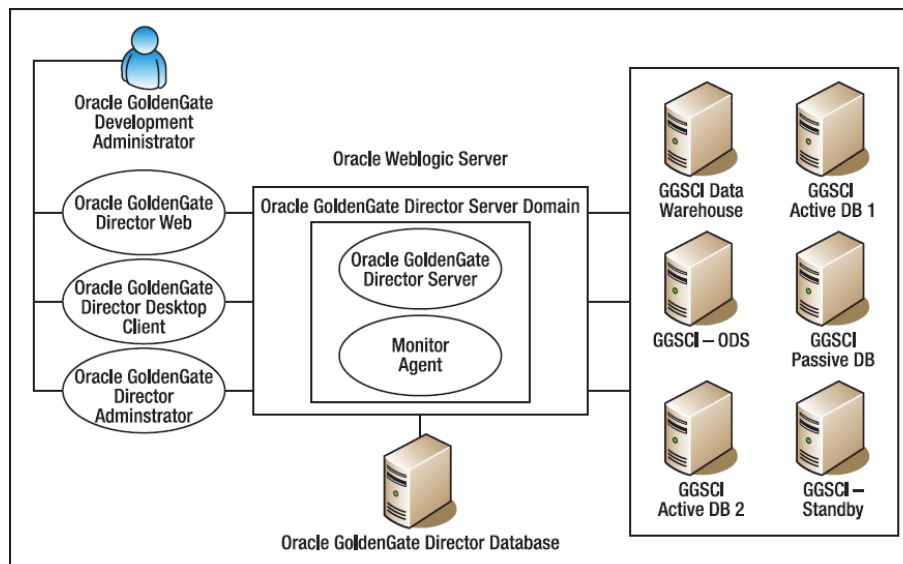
Oracle GoldenGate Development Administrator

Oracle GoldenGate Director Web

Oracle GoldenGate Director Desktop Client

Oracle GoldenGate Director Adminstrator

Oracle Weblogic Server

Oracle GoldenGate Director Server Domain

Oracle GoldenGate Director Server

Monitor Agent

Oracle GoldenGate Director Database

GGSCI Data Warehouse

GGSCI Active DB 1

GGSCI – ODS

GGSCI Passive DB

GGSCI Active DB 2

GGSCI – Standby